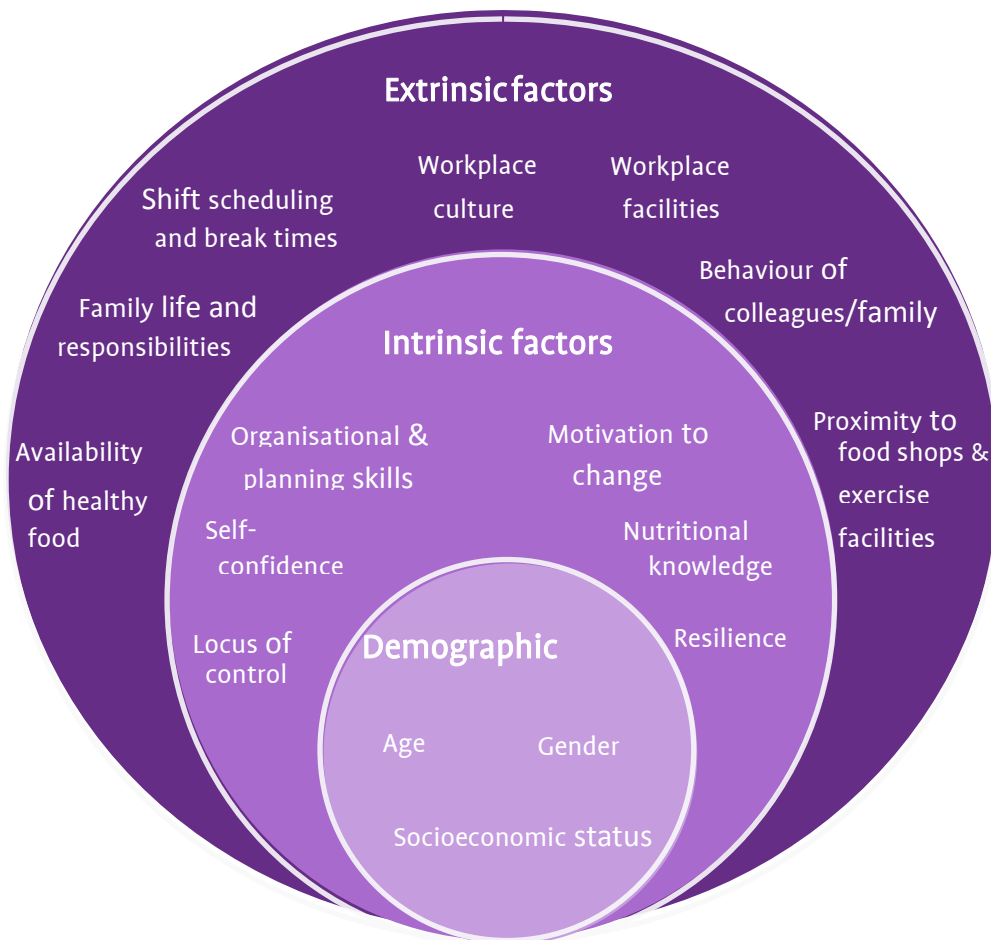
Extrinsic factors

Workplace culture

Workplace facilities

Shift scheduling and break times

Behaviour of colleagues/family

Family life and responsibilities

Intrinsic factors

Availability of healthy food

Organisational & planning skills

Motivation to change

Proximity to food shops & exercise facilities

Self-confidence

Nutritional knowledge

Locus of control

Demographic

Resilience

Age

Gender

Socioeconomic status